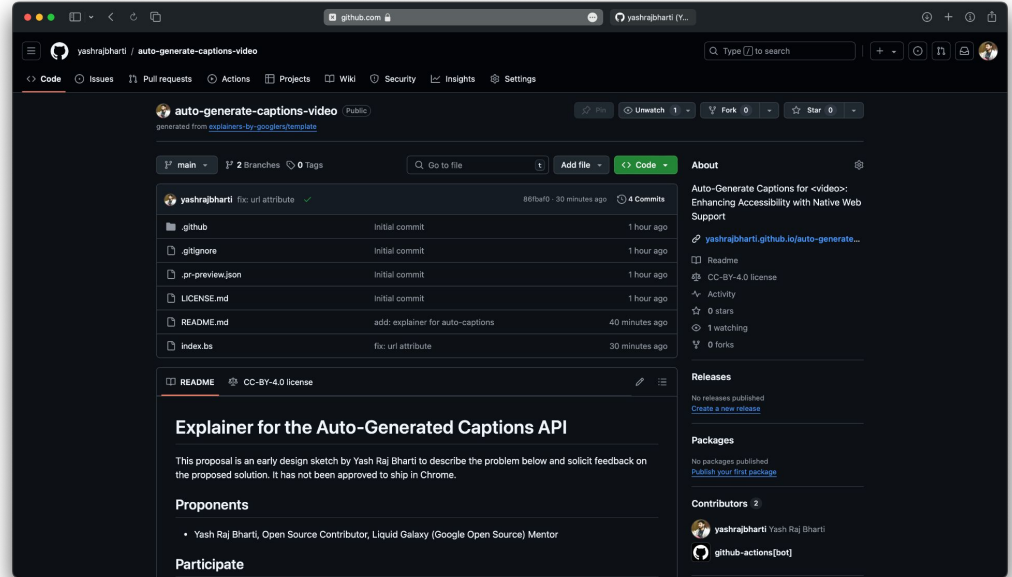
github.com

yashrajbharti (Y...

yashrajbharti / auto-generate-captions-video

Type / to search

Code Issues Pull requests Actions Projects Wiki Security Insights Settings

auto-generate-captions-video Public

generated from explainers-by-googlers/template

Pin Unwatch 1 Fork 0 Star 0

main 2 Branches 0 Tags

Go to file t Add file Code

yashrajbharti fix: url attribute 86fbaf0 · 30 minutes ago 4 Commits

| | | |
|---|---|---|
| .github | Initial commit | 1 hour ago |
| .gitignore | Initial commit | 1 hour ago |
| .pr-preview.json | Initial commit | 1 hour ago |
| LICENSE.md | Initial commit | 1 hour ago |
| README.md | add: explainer for auto-captions | 40 minutes ago |
| index.bs | fix: url attribute | 30 minutes ago |

README CC-BY-4.0 license

Explainer for the Auto-Generated Captions API

This proposal is an early design sketch by Yash Raj Bharti to describe the problem below and solicit feedback on the proposed solution. It has not been approved to ship in Chrome.

Proponents

• Yash Raj Bharti, Open Source Contributor, Liquid Galaxy (Google Open Source) Mentor

Participate

About

Auto-Generate Captions for <video>: Enhancing Accessibility with Native Web Support

yashrajbharti.github.io/auto-generate...

Readme

CC-BY-4.0 license

Activity

0 stars

1 watching

0 forks

Releases

No releases published

Create a new release

Packages

No packages published

Publish your first package

Contributors 2

yashrajbharti Yash Raj Bharti

github-actions[bot]